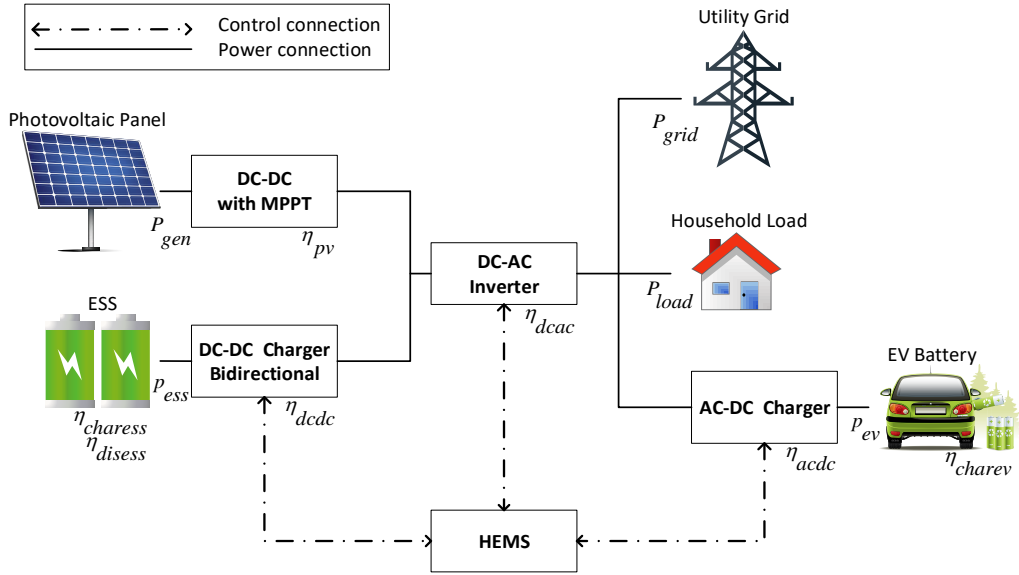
Control connection
Power connection

Utility Grid
$P_{grid}$

Photovoltaic Panel
$P_{gen}$

DC-DC with MPPT
$\eta_{pv}$

Household Load
$P_{load}$

DC-AC Inverter
$\eta_{dcac}$

ESS
$p_{ess}$
$\eta_{charess}$
$\eta_{disess}$

DC-DC Charger Bidirectional
$\eta_{dcdc}$

EV Battery
AC-DC Charger
$p_{ev}$
$\eta_{acdc}$
$\eta_{charev}$

HEMS